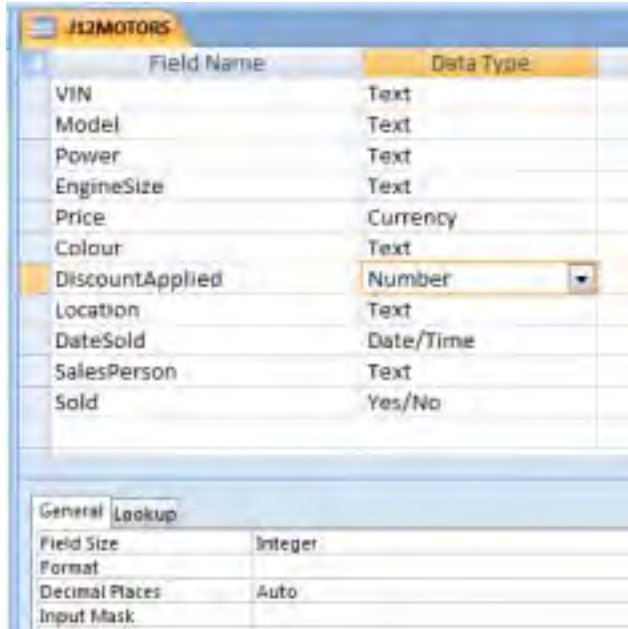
J12MOTORS

| Field Name | Data Type |
|---|---|
| VIN | Text |
| Model | Text |
| Power | Text |
| EngineSize | Text |
| Price | Currency |
| Colour | Text |
| DiscountApplied | Number |
| Location | Text |
| DateSold | Date/Time |
| SalesPerson | Text |
| Sold | Yes/No |

General Lookup

| | |
|---|---|
| Field Size | Integer |
| Format | |
| Decimal Places | Auto |
| Input Mask | |